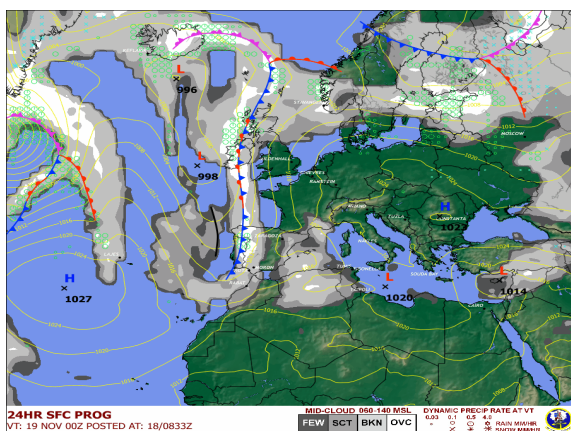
L
996
L
998
H
1027
H
1022
L
1020
L
1014
MOSCOW
CAIRO
24HR SFC PROG
VT: 19 NOV 00Z POSTED AT: 18/0833Z
MID-CLOUD 060-140 MSL
FEW SCT BKN OVC
DYNAMIC PRECIP RATE AT VT
0.03 0.1 0.5 4.0
RAIN MIX/HR
SNOW MM/HR